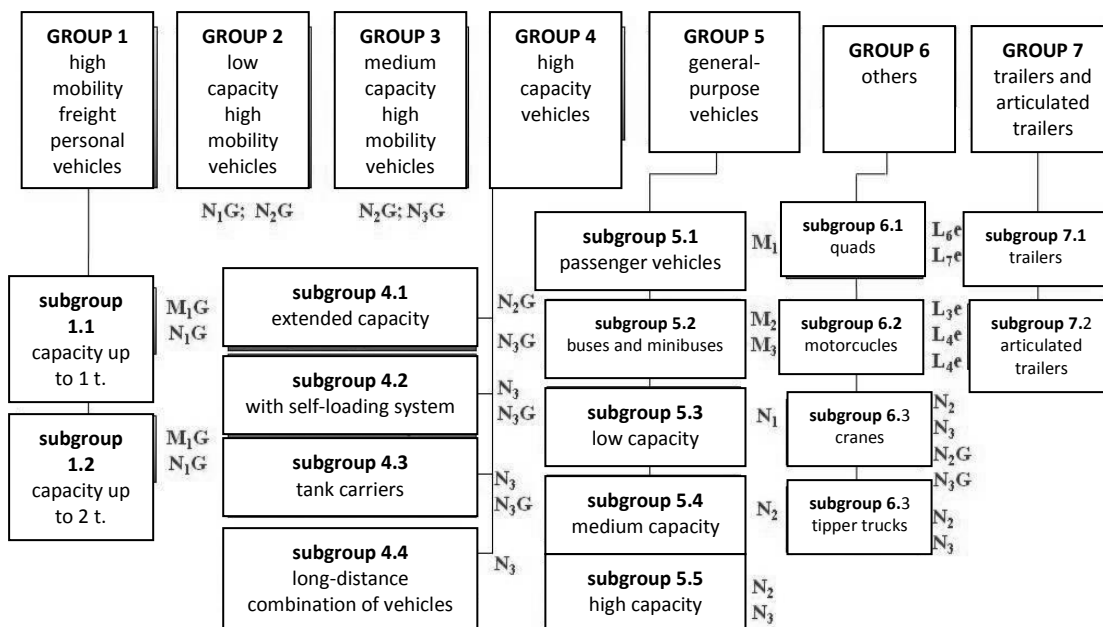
GROUP 1
high mobility freight personal vehicles

GROUP 2
low capacity high mobility vehicles

$N_1G$; $N_2G$

GROUP 3
medium capacity high mobility vehicles

$N_2G$; $N_3G$

GROUP 4
high capacity vehicles

GROUP 5
general-purpose vehicles

GROUP 6
others

GROUP 7
trailers and articulated trailers

subgroup 1.1
capacity up to 1 t.

$M_1G$
$N_1G$

subgroup 1.2
capacity up to 2 t.

$M_1G$
$N_1G$

subgroup 4.1
extended capacity

$N_2G$
$N_3G$

subgroup 4.2
with self-loading system

$N_3$
$N_3G$

subgroup 4.3
tank carriers

$N_3$
$N_3G$

subgroup 4.4
long-distance combination of vehicles

$N_3$

subgroup 5.1
passenger vehicles

$M_1$

subgroup 5.2
buses and minibuses

$M_2$
$M_3$

subgroup 5.3
low capacity

$N_1$

subgroup 5.4
medium capacity

$N_2$

subgroup 5.5
high capacity

$N_2$
$N_3$

subgroup 6.1
quads

$L_6e$
$L_7e$

subgroup 6.2
motorcucles

$L_3e$
$L_4e$
$L_4e$

subgroup 6.3
cranes

$N_2$
$N_3$
$N_2G$
$N_3G$

subgroup 6.3
tipper trucks

$N_2$
$N_3$

subgroup 7.1
trailers

subgroup 7.2
articulated trailers